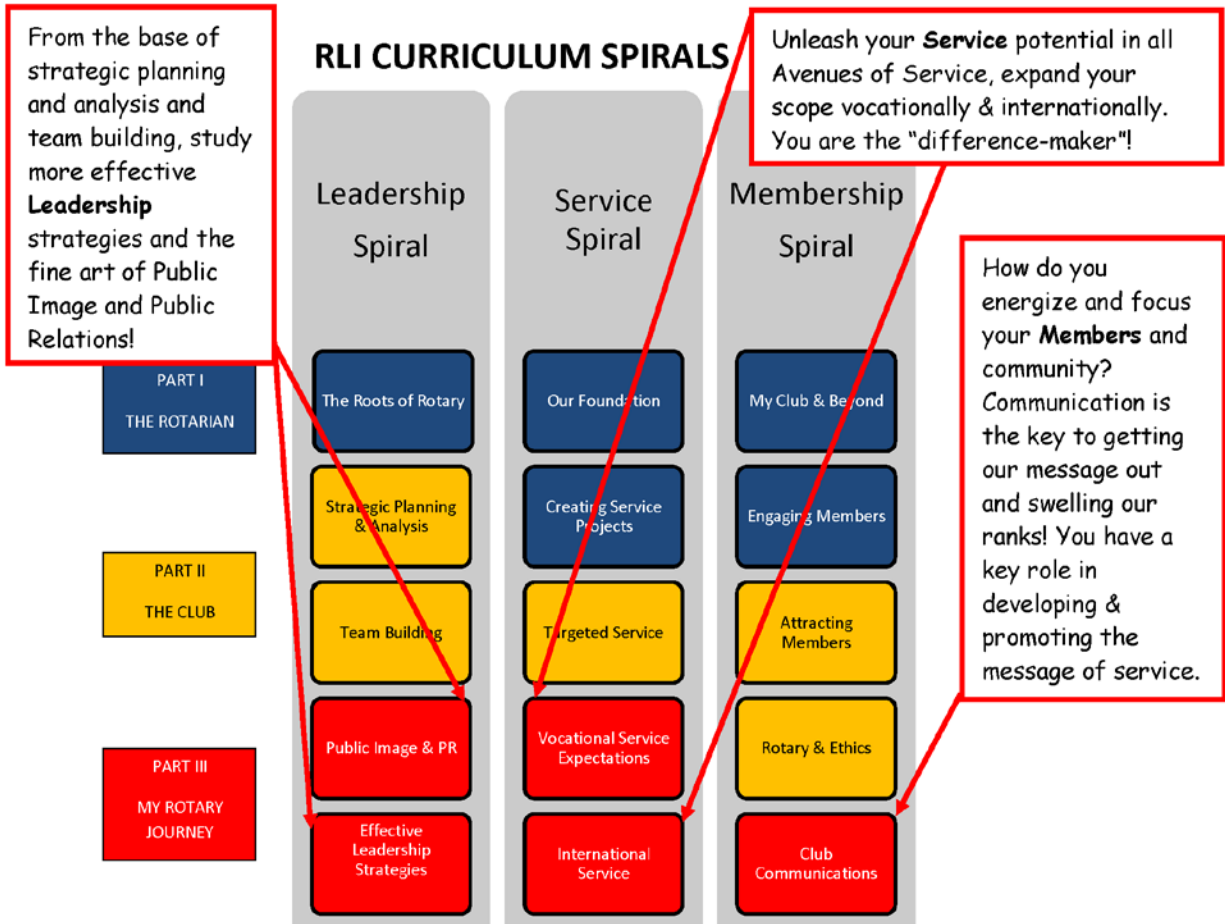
From the base of strategic planning and analysis and team building, study more effective **Leadership** strategies and the fine art of Public Image and Public Relations!

RLI CURRICULUM SPIRALS

Unleash your **Service** potential in all Avenues of Service, expand your scope vocationally & internationally. You are the "difference-maker"!

Leadership Spiral

Service Spiral

Membership Spiral

How do you energize and focus your **Members** and community? Communication is the key to getting our message out and swelling our ranks! You have a key role in developing & promoting the message of service.

PART I

THE ROTARIAN

The Roots of Rotary

Our Foundation

My Club & Beyond

Strategic Planning & Analysis

Creating Service Projects

Engaging Members

PART II

THE CLUB

Team Building

Targeted Service

Attracting Members

Public Image & PR

Vocational Service Expectations

Rotary & Ethics

PART III

MY ROTARY JOURNEY

Effective Leadership Strategies

International Service

Club Communications